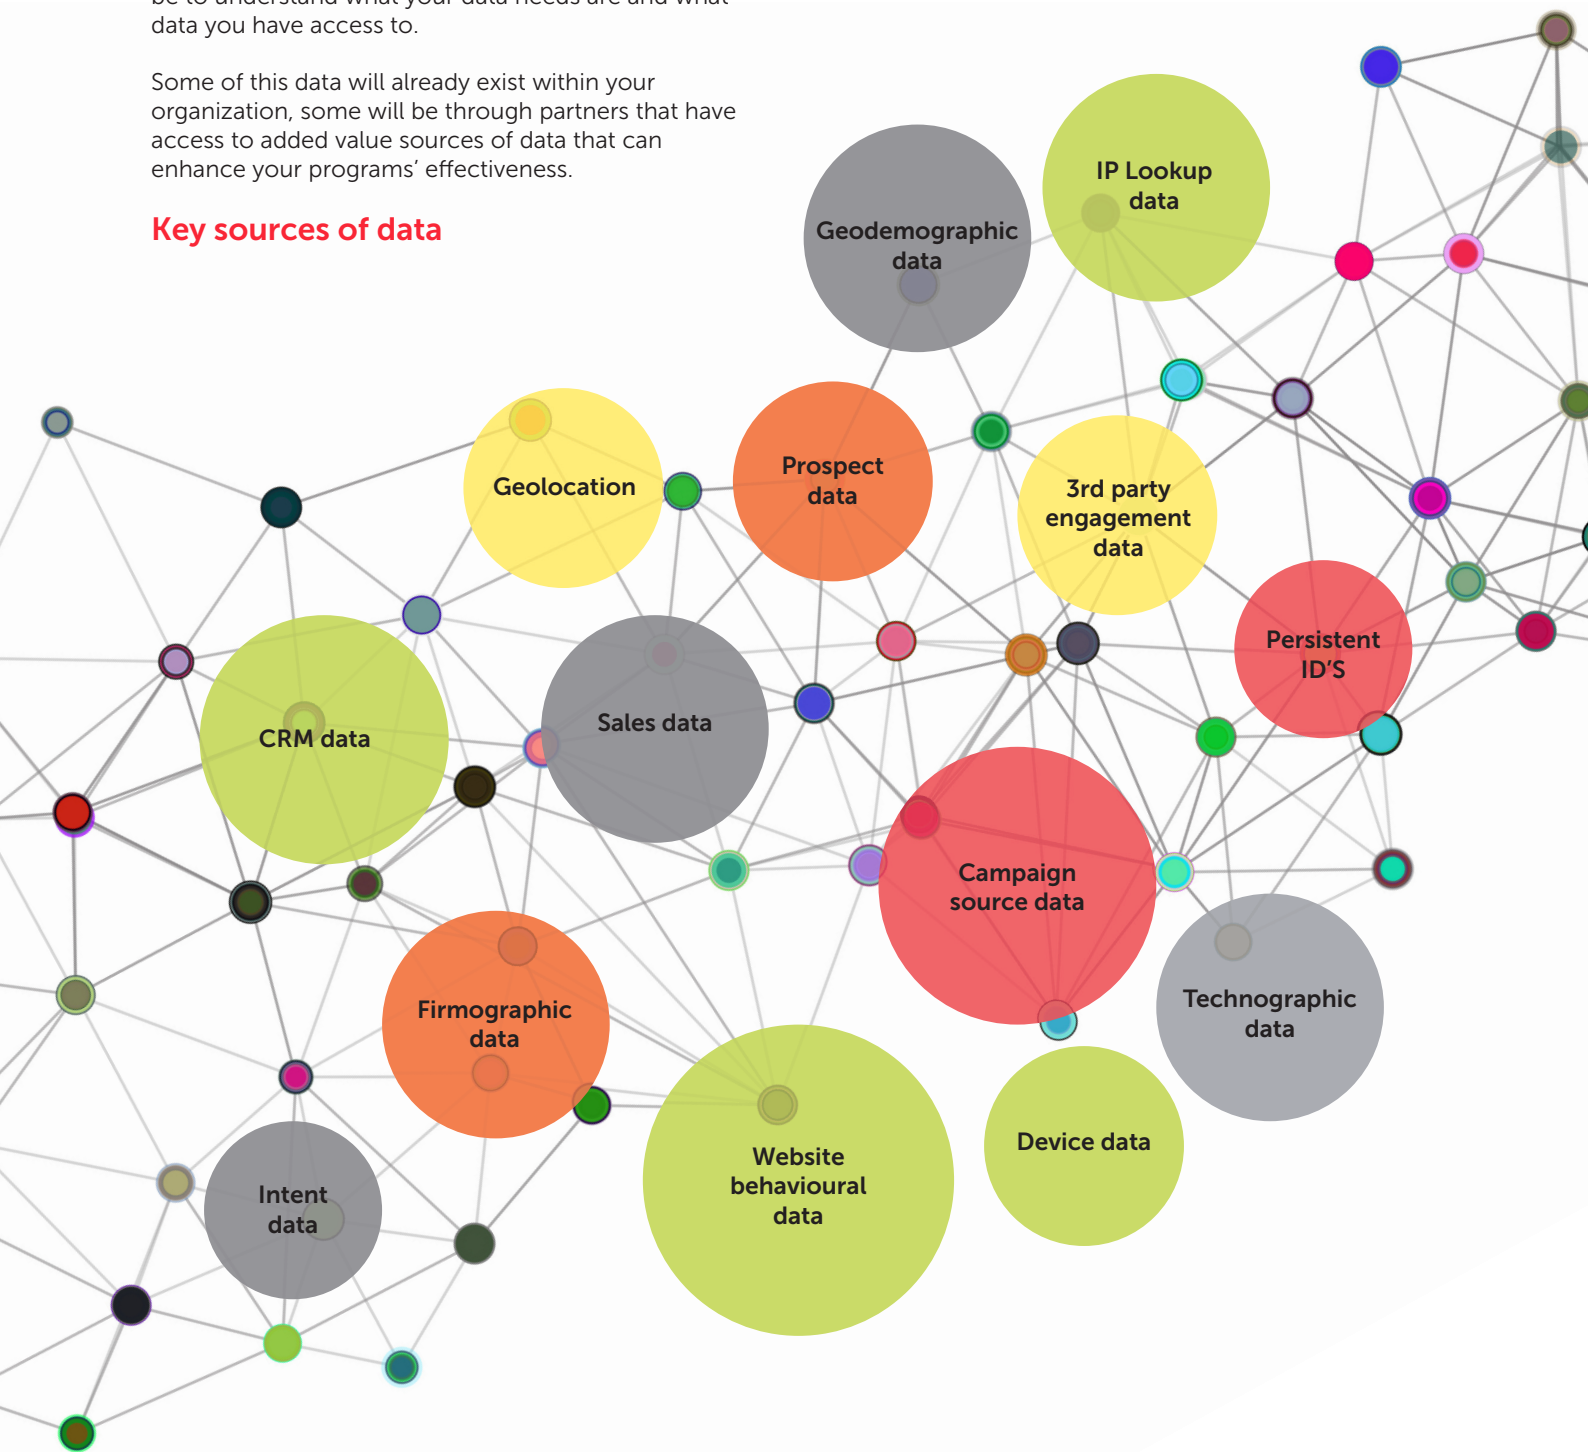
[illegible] data you have access to.

Some of this data will already exist within your organization, some will be through partners that have access to added value sources of data that can enhance your programs' effectiveness.

Key sources of data

IP Lookup data

Geodemographic data

Geolocation

Prospect data

3rd party engagement data

Persistent ID'S

CRM data

Sales data

Campaign source data

Technographic data

Firmographic data

Website behavioural data

Device data

Intent data